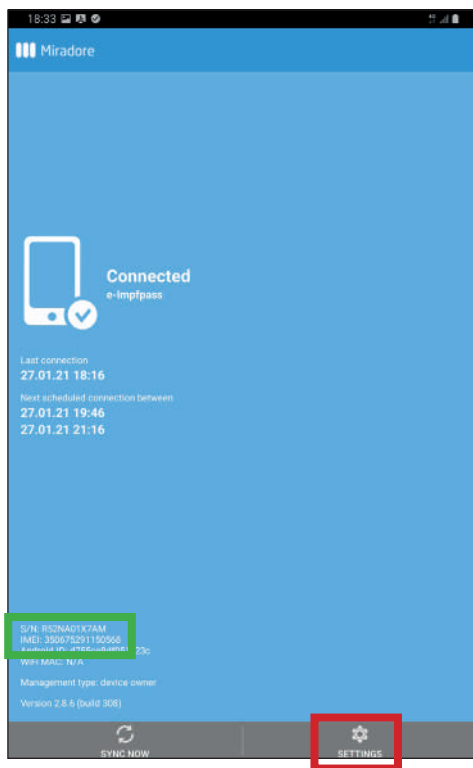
18:33

Miradore

Connected
e-Impfpass

Last connection
27.01.21 18:16

Next scheduled connection between
27.01.21 19:46
27.01.21 21:16

S/N: R52NA01X7AM
IMEI: 350675291150568
Android ID: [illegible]23c
WiFi MAC: N/A

Management type: device owner

Version 2.8.6 (build 308)

SYNC NOW

SETTINGS